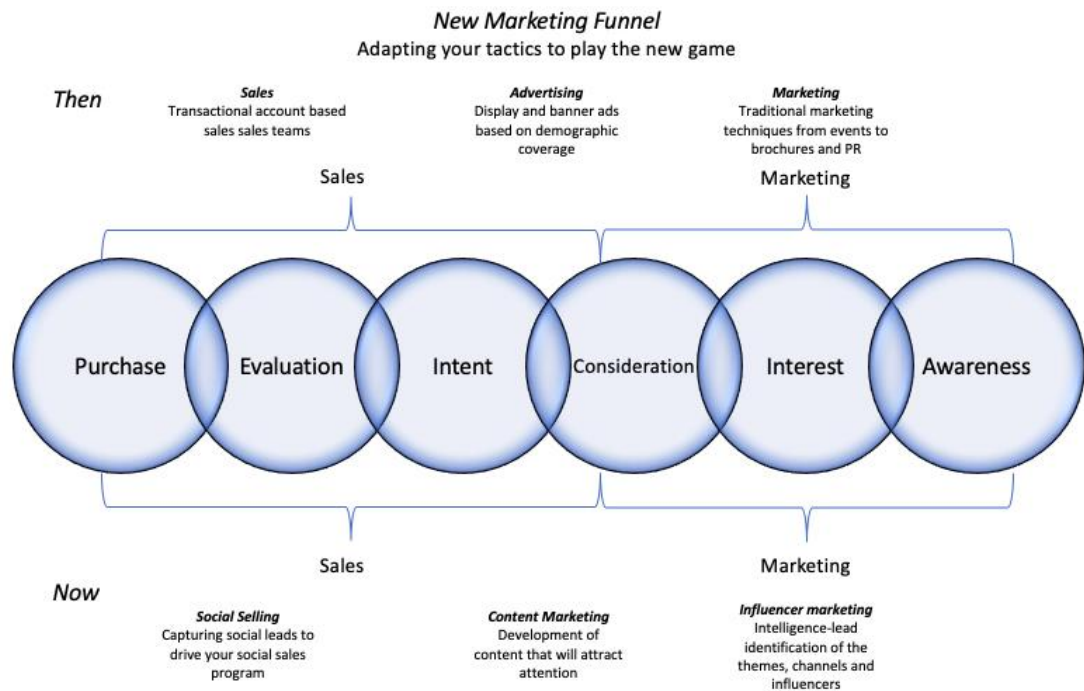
New Marketing Funnel
Adapting your tactics to play the new game

Then

Sales
Transactional account based sales sales teams

Advertising
Display and banner ads based on demographic coverage

Marketing
Traditional marketing techniques from events to brochures and PR

Sales

Marketing

Purchase

Evaluation

Intent

Consideration

Interest

Awareness

Sales

Marketing

Now

Social Selling
Capturing social leads to drive your social sales program

Content Marketing
Development of content that will attract attention

Influencer marketing
Intelligence-lead identification of the themes, channels and influencers